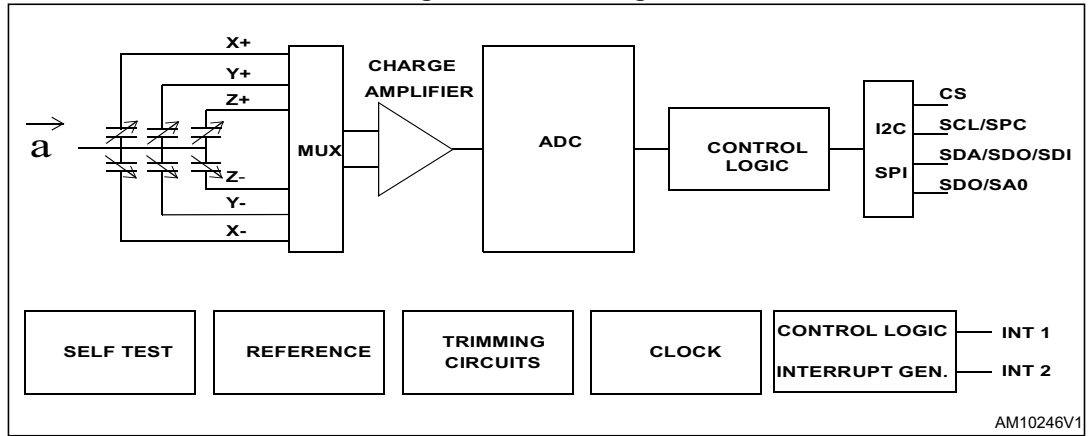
$\vec{a}$

X+

Y+

Z+

Z-

Y-

X-

MUX

CHARGE AMPLIFIER

ADC

CONTROL LOGIC

I2C

SPI

CS

SCL/SPC

SDA/SDO/SDI

SDO/SA0

SELF TEST

REFERENCE

TRIMMING CIRCUITS

CLOCK

CONTROL LOGIC

INTERRUPT GEN.

INT 1

INT 2

AM10246V1